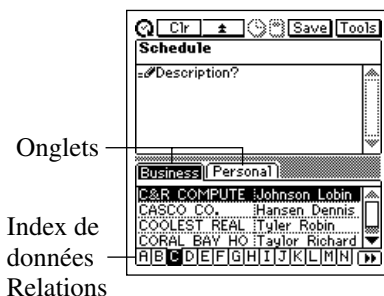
Clr
Save
Tools
Schedule
Description?
Onglets
Business
Personal
C&R COMPUTE Johnson Lobin
CASCO CO. Hansen Dennis
COOLEST REAL Tyler Robin
CORAL BAY HO Taylor Richard
Index de données
A B C D E F G H I J K L M N
Relations